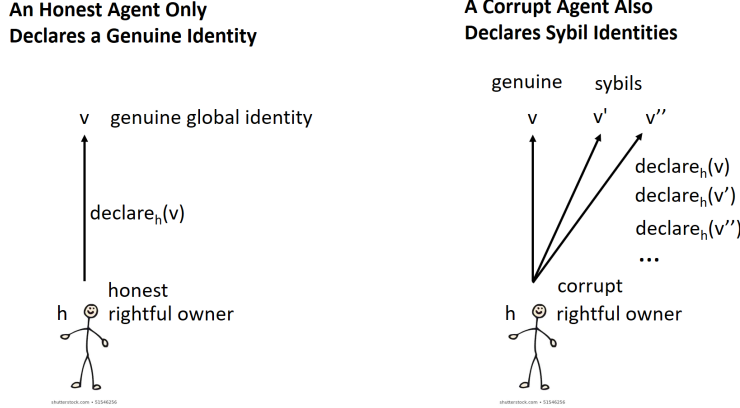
An Honest Agent Only Declares a Genuine Identity

v genuine global identity

declare$_h$(v)

honest

h rightful owner

shutterstock.com • 51546256

A Corrupt Agent Also Declares Sybil Identities

genuine sybils

v v' v''

declare$_h$(v)

declare$_h$(v')

declare$_h$(v'')

...

corrupt

h rightful owner

shutterstock.com • 51546256